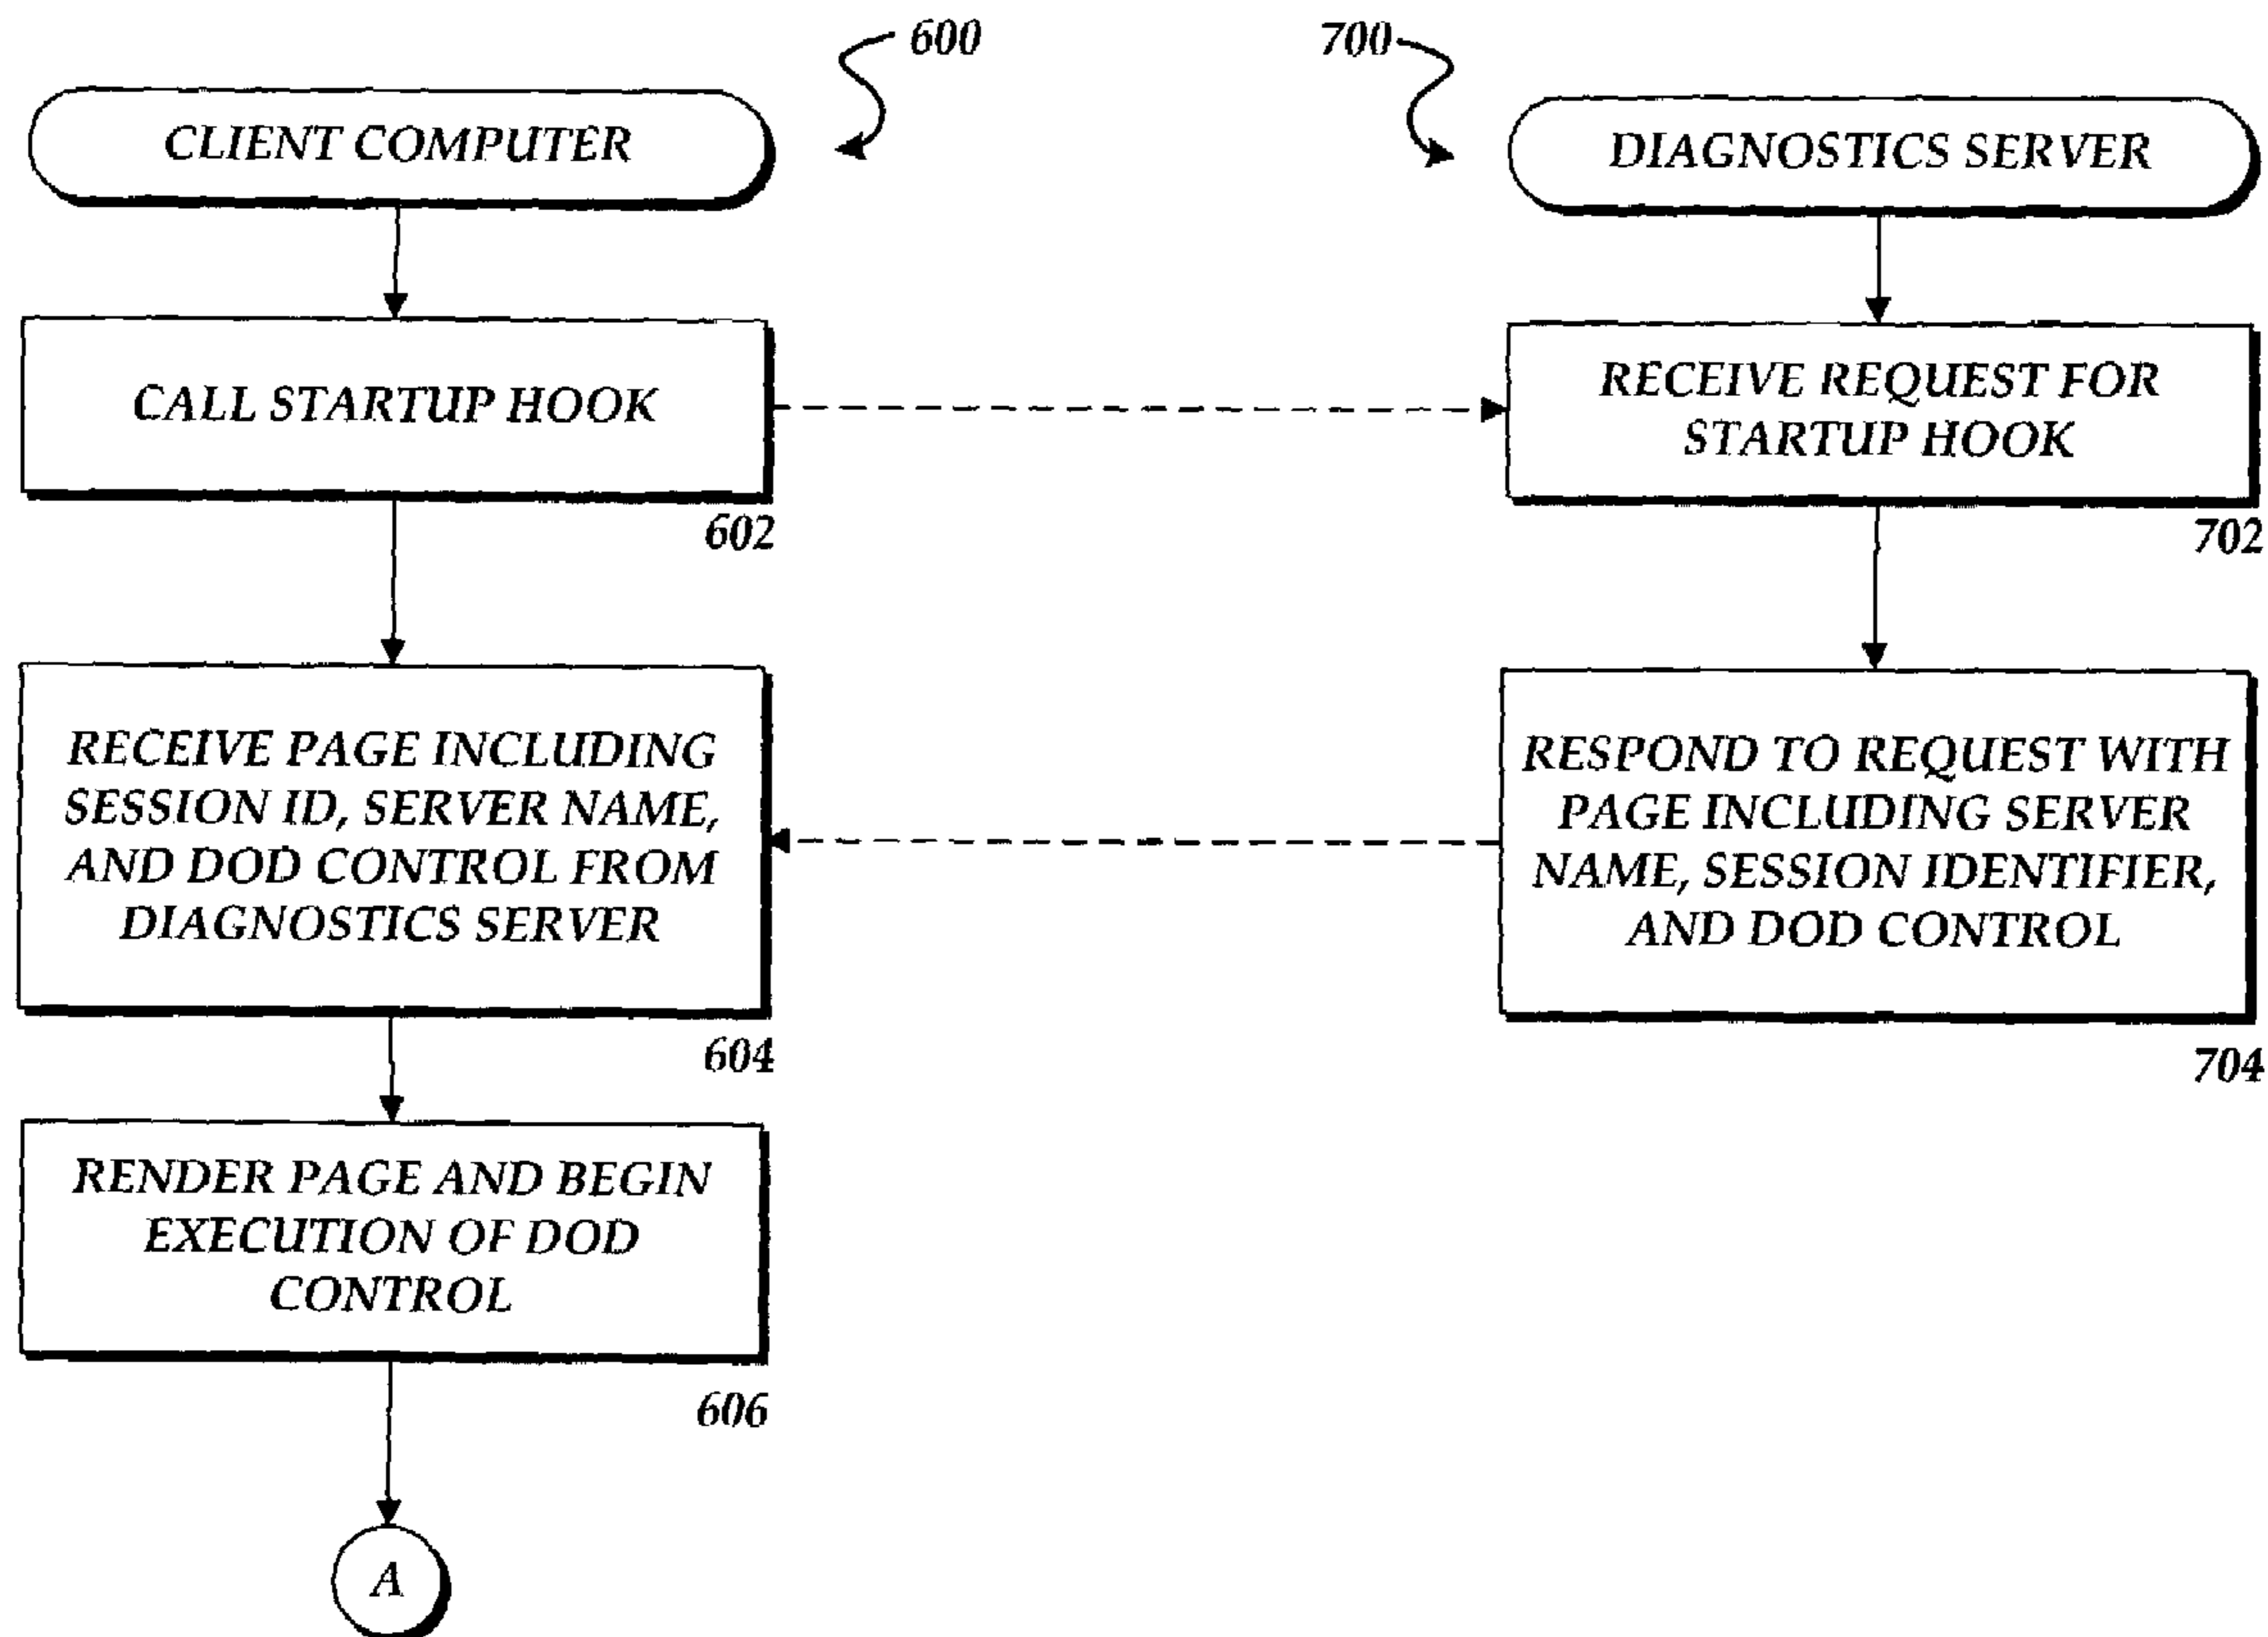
600

700

CLIENT COMPUTER

DIAGNOSTICS SERVER

CALL STARTUP HOOK

602

RECEIVE REQUEST FOR STARTUP HOOK

702

RECEIVE PAGE INCLUDING SESSION ID, SERVER NAME, AND DOD CONTROL FROM DIAGNOSTICS SERVER

604

RESPOND TO REQUEST WITH PAGE INCLUDING SERVER NAME, SESSION IDENTIFIER, AND DOD CONTROL

704

RENDER PAGE AND BEGIN EXECUTION OF DOD CONTROL

606

A